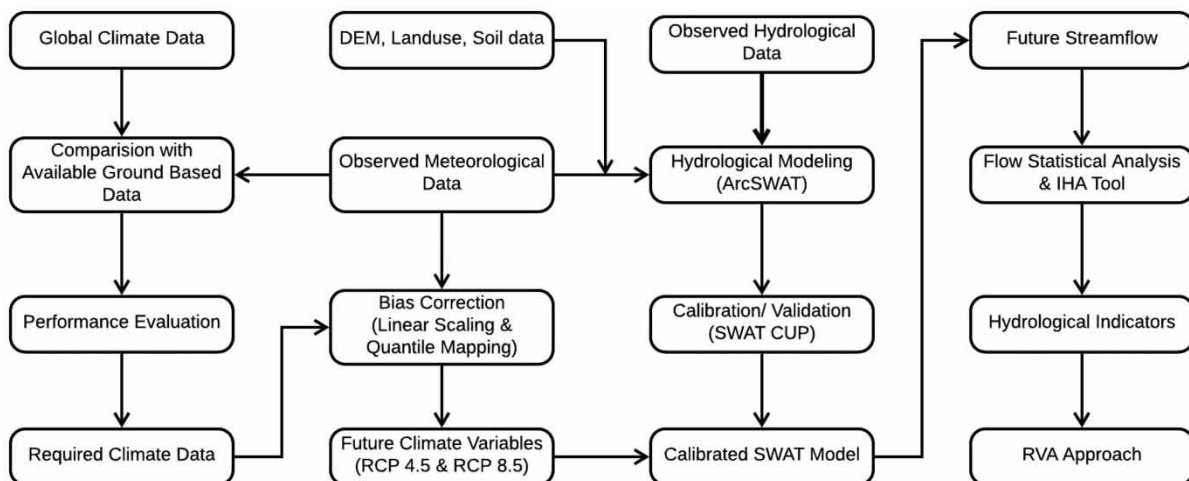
Global Climate Data

Comparision with Available Ground Based Data

Performance Evaluation

Required Climate Data

DEM, Landuse, Soil data

Observed Meteorological Data

Bias Correction (Linear Scaling & Quantile Mapping)

Future Climate Variables (RCP 4.5 & RCP 8.5)

Observed Hydrological Data

Hydrological Modeling (ArcSWAT)

Calibration/ Validation (SWAT CUP)

Calibrated SWAT Model

Future Streamflow

Flow Statistical Analysis & IHA Tool

Hydrological Indicators

RVA Approach